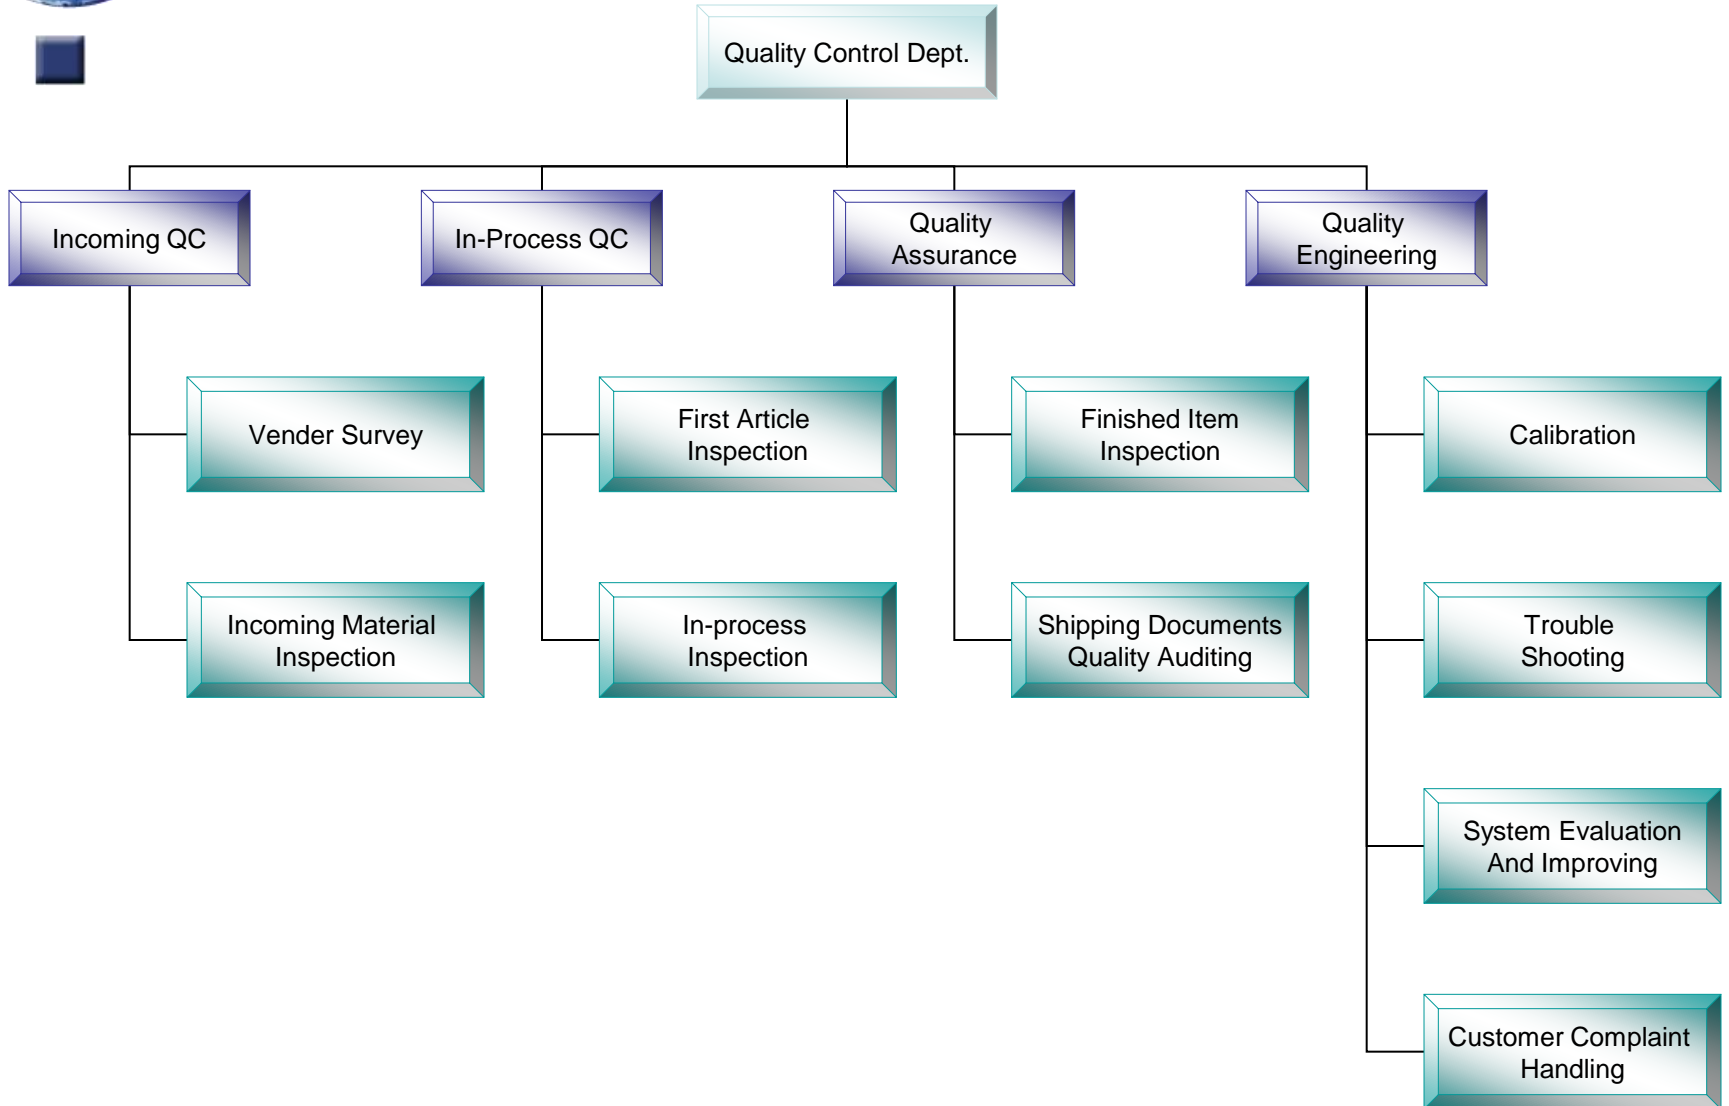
Quality Control Dept.

Incoming QC

Vender Survey

Incoming Material Inspection

In-Process QC

First Article Inspection

In-process Inspection

Quality Assurance

Finished Item Inspection

Shipping Documents Quality Auditing

Quality Engineering

Calibration

Trouble Shooting

System Evaluation And Improving

Customer Complaint Handling